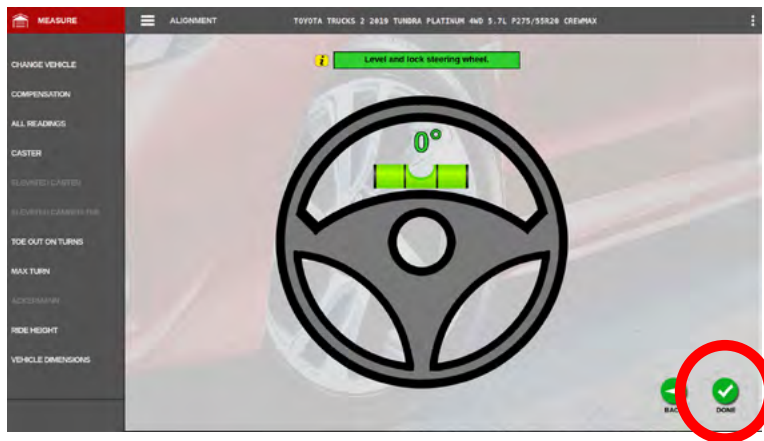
MEASURE

ALIGNMENT

TOYOTA TRUCKS 2 2019 TUNDRA PLATINUM 4WD 5.7L P275/55R20 CREWMAX

CHANGE VEHICLE

COMPENSATION

ALL READINGS

CASTER

ELEVATED CASTER

ELEVATED CAMBER/TOE

TOE OUT ON TURNS

MAX TURN

ACKERMANN

RIDE HEIGHT

VEHICLE DIMENSIONS

Level and lock steering wheel.

0°

BACK

DONE